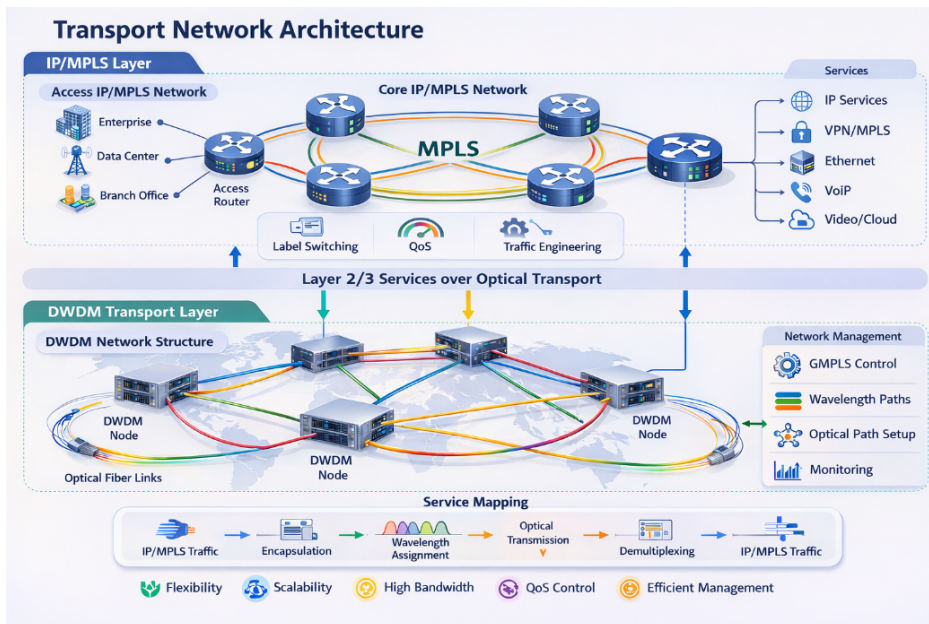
Transport Network Architecture

IP/MPLS Layer

Access IP/MPLS Network

Enterprise

Data Center

Branch Office

Access Router

Core IP/MPLS Network

MPLS

Label Switching

QoS

Traffic Engineering

Services

IP Services

VPN/MPLS

Ethernet

VoIP

Video/Cloud

Layer 2/3 Services over Optical Transport

DWDM Transport Layer

DWDM Network Structure

DWDM Node

DWDM Node

DWDM Node

Optical Fiber Links

Network Management

GMPLS Control

Wavelength Paths

Optical Path Setup

Monitoring

Service Mapping

IP/MPLS Traffic

Encapsulation

Wavelength Assignment

Optical Transmission

Demultiplexing

IP/MPLS Traffic

Flexibility

Scalability

High Bandwidth

QoS Control

Efficient Management